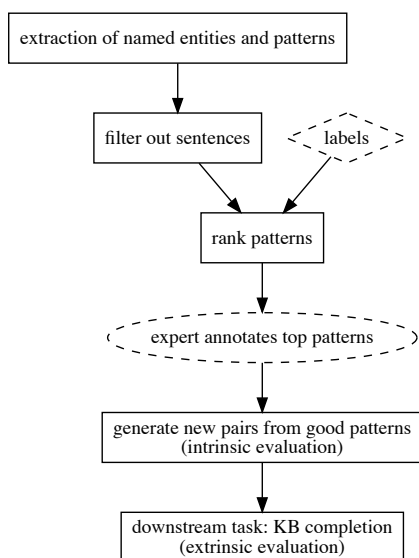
extraction of named entities and patterns

filter out sentences

labels

rank patterns

expert annotates top patterns

generate new pairs from good patterns
(intrinsic evaluation)

downstream task: KB completion
(extrinsic evaluation)